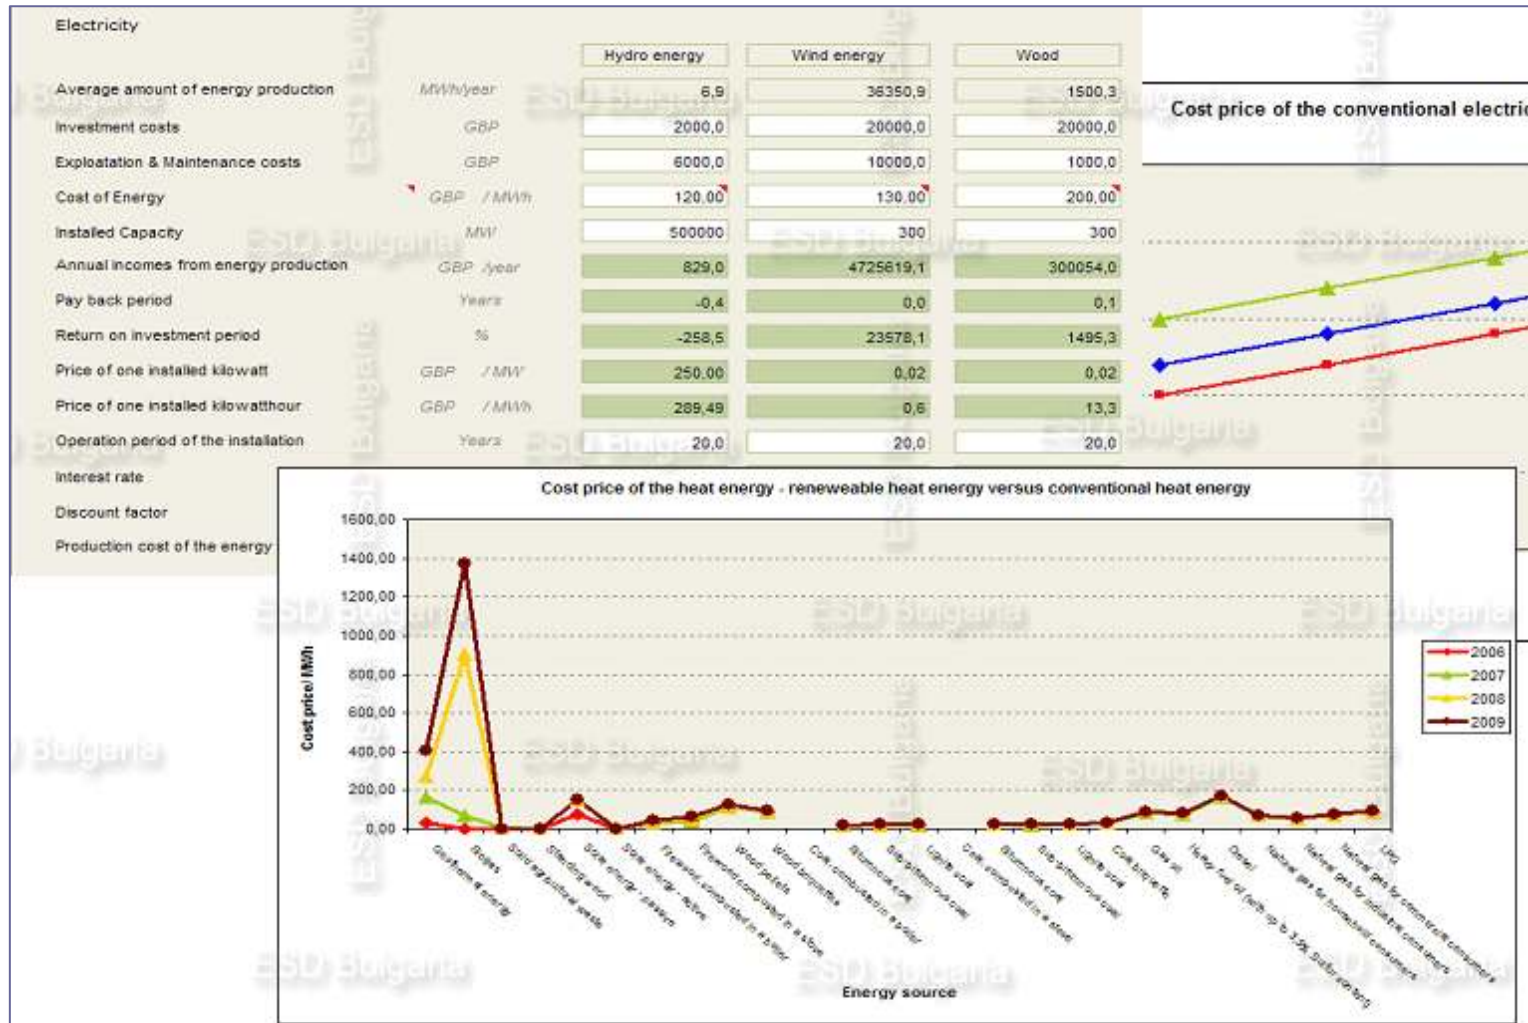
Electricity

| | | Hydro energy | Wind energy | Wood |
|---|---|---|---|---|
| Average amount of energy production | MWh/year | 6,9 | 36350,9 | 1500,3 |
| Investment costs | GBP | 2000,0 | 20000,0 | 20000,0 |
| Exploatation & Maintenance costs | GBP | 6000,0 | 10000,0 | 1000,0 |
| Cost of Energy | GBP / MWh | 120,00 | 130,00 | 200,00 |
| Installed Capacity | MW | 500000 | 300 | 300 |
| Annual incomes from energy production | GBP /year | 829,0 | 4725619,1 | 300054,0 |
| Pay back period | Years | -0,4 | 0,0 | 0,1 |
| Return on investment period | % | -258,5 | 23578,1 | 1495,3 |
| Price of one installed kilowatt | GBP / MW | 250,00 | 0,02 | 0,02 |
| Price of one installed kilowatthour | GBP / MWh | 289,49 | 0,6 | 13,3 |
| Operation period of the installation | Years | 20,0 | 20,0 | 20,0 |
| Interest rate | | | | |
| Discount factor | | | | |
| Production cost of the energy | | | | |

Cost price of the conventional electri

Cost price of the heat energy - reneweable heat energy versus conventional heat energy

1600,00
1400,00
1200,00
1000,00
800,00
600,00
400,00
200,00
0,00

Cost price / MWh

2006
2007
2008
2009

Geothermal energy
Stoves
Solid agricultural waste
Shredded wood
Solar energy - passive
Solar energy - active
Firewood combusted in a boiler
Firewood combusted in a stove
Wood pellets
Wood briquettes
Coke combusted in a boiler
Bituminous coal
Sub-bituminous coal
Lignite coal
Coke combusted in a stove
Bituminous coal
Sub-bituminous coal
Lignite coal
Coal briquettes
Gas oil
Heavy fuel oil (with up to 3.5% sulfur content)
Diesel
Natural gas for household consumers
Natural gas for industrial consumers
Natural gas for commercial consumers
LPG

Energy source

ESD Bulgaria